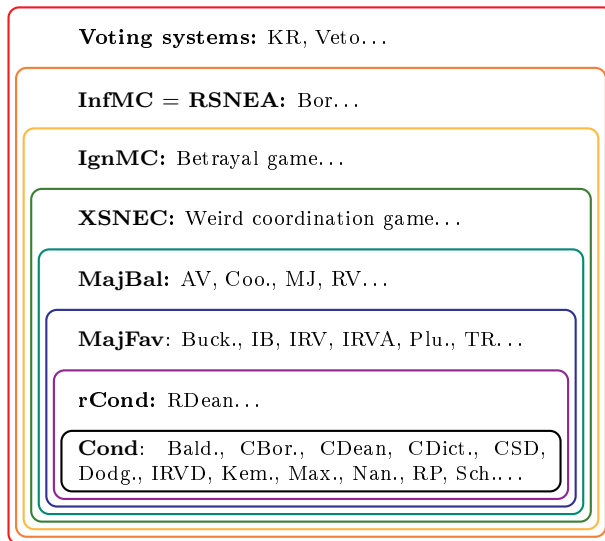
**Voting systems:** KR, Veto…

**InfMC** = **RSNEA:** Bor…

**IgnMC:** Betrayal game…

**XSNEC:** Weird coordination game…

**MajBal:** AV, Coo., MJ, RV…

**MajFav**: Buck., IB, IRV, IRVA, Plu., TR…

**rCond:** RDean…

**Cond**: Bald., CBor., CDean, CDict., CSD, Dodg., IRVD, Kem., Max., Nan., RP, Sch.…